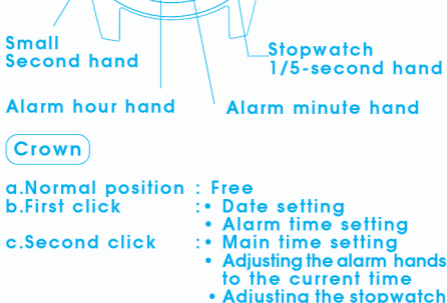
Small
Second hand

Stopwatch
1/5-second hand

Alarm hour hand

Alarm minute hand

Crown

a.Normal position : Free
b.First click :• Date setting
• Alarm time setting
c.Second click :• Main time setting
• Adjusting the alarm hands to the current time
• Adjusting the stopwatch